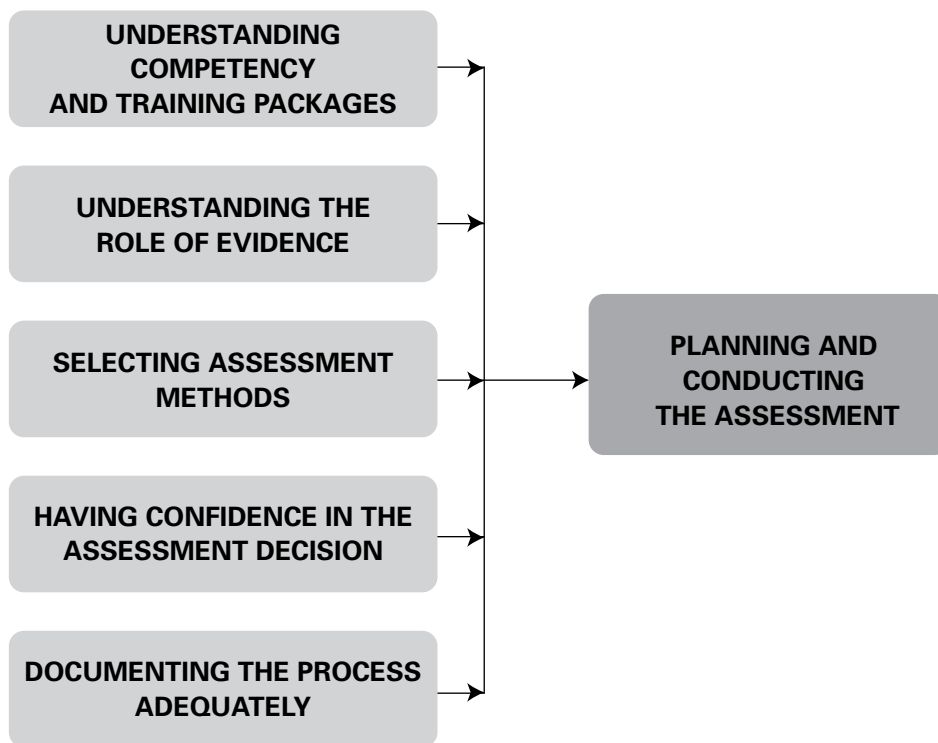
UNDERSTANDING COMPETENCY AND TRAINING PACKAGES

UNDERSTANDING THE ROLE OF EVIDENCE

SELECTING ASSESSMENT METHODS

HAVING CONFIDENCE IN THE ASSESSMENT DECISION

DOCUMENTING THE PROCESS ADEQUATELY

PLANNING AND CONDUCTING THE ASSESSMENT